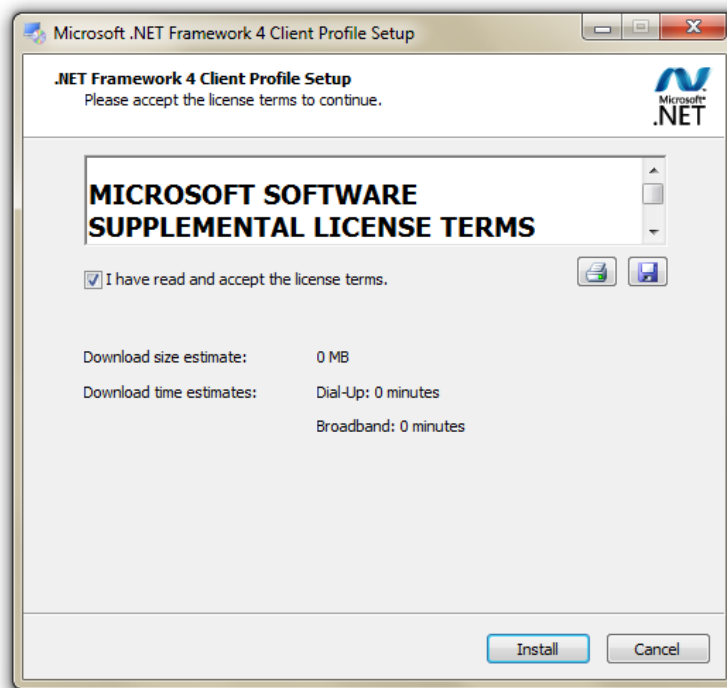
Microsoft .NET Framework 4 Client Profile Setup

.NET Framework 4 Client Profile Setup
Please accept the license terms to continue.

Microsoft® .NET

MICROSOFT SOFTWARE SUPPLEMENTAL LICENSE TERMS

I have read and accept the license terms.

Download size estimate: 0 MB

Download time estimates: Dial-Up: 0 minutes

Broadband: 0 minutes

Install

Cancel